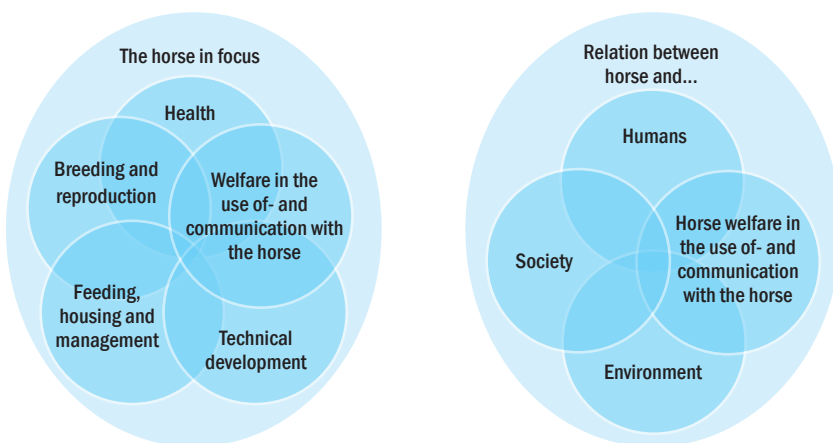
The horse in focus

Health

Breeding and reproduction

Welfare in the use of- and communication with the horse

Feeding, housing and management

Technical development

Relation between horse and...

Humans

Society

Horse welfare in the use of- and communication with the horse

Environment